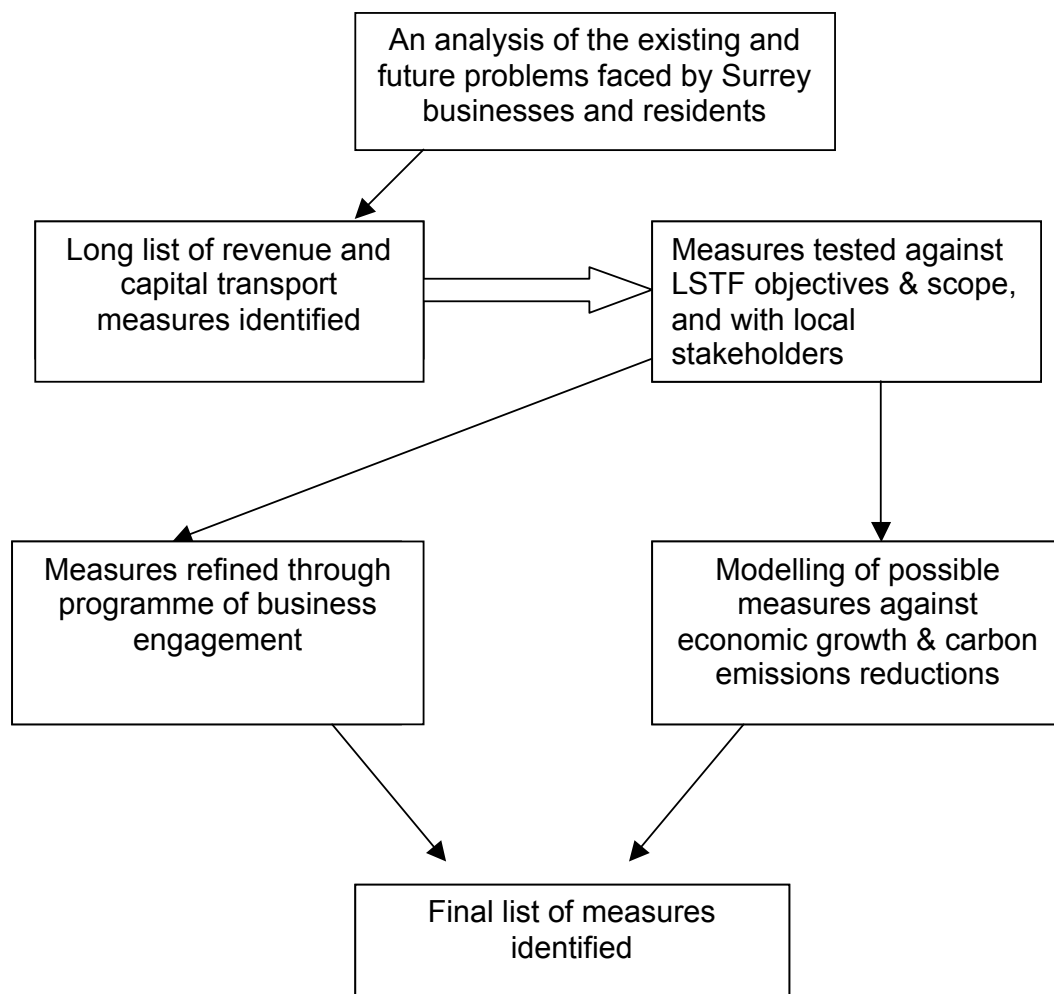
An analysis of the existing and future problems faced by Surrey businesses and residents

Long list of revenue and capital transport measures identified

Measures tested against LSTF objectives & scope, and with local stakeholders

Measures refined through programme of business engagement

Modelling of possible measures against economic growth & carbon emissions reductions

Final list of measures identified